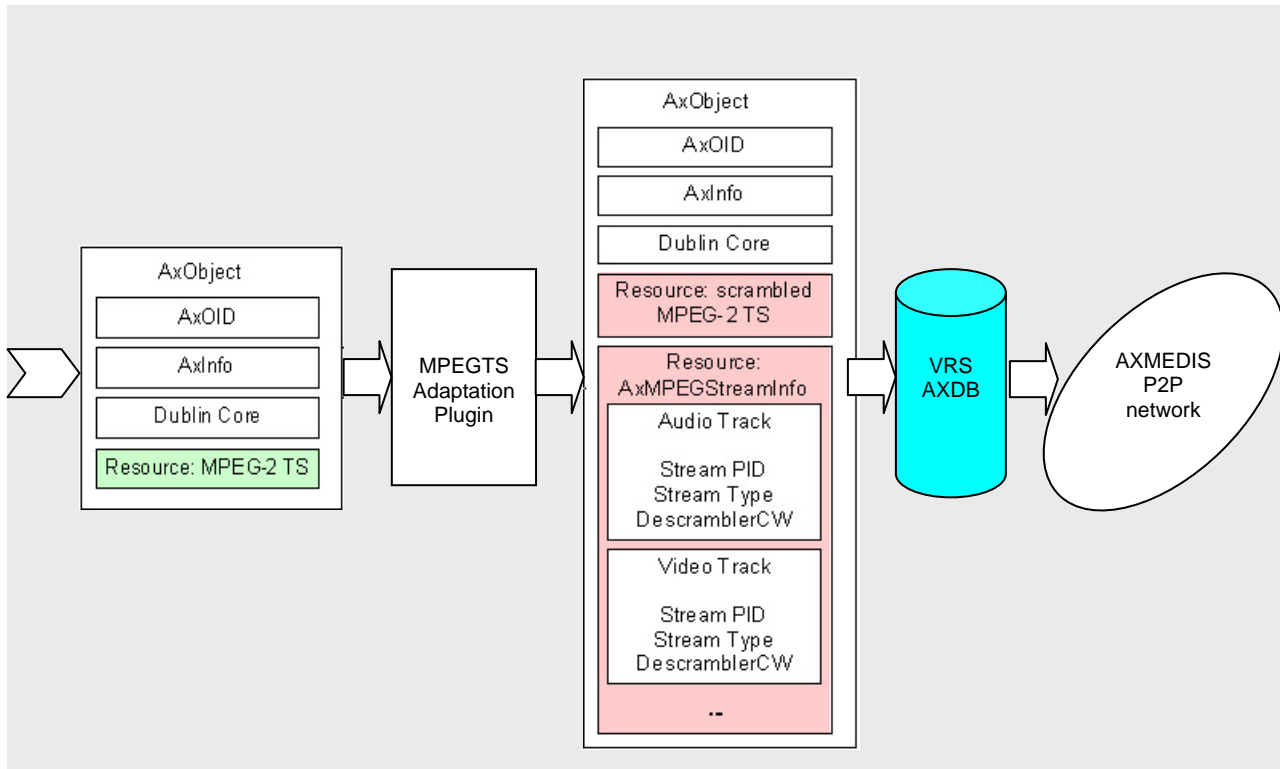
AxObject

AxOID

AxInfo

Dublin Core

Resource: MPEG-2 TS

MPEGTS Adaptation Plugin

AxObject

AxOID

AxInfo

Dublin Core

Resource: scrambled MPEG-2 TS

Resource: AxMPEGStreamInfo

Audio Track

Stream PID
Stream Type
DescramblerCW

Video Track

Stream PID
Stream Type
DescramblerCW

..

VRS
AXDB

AXMEDIS
P2P
network